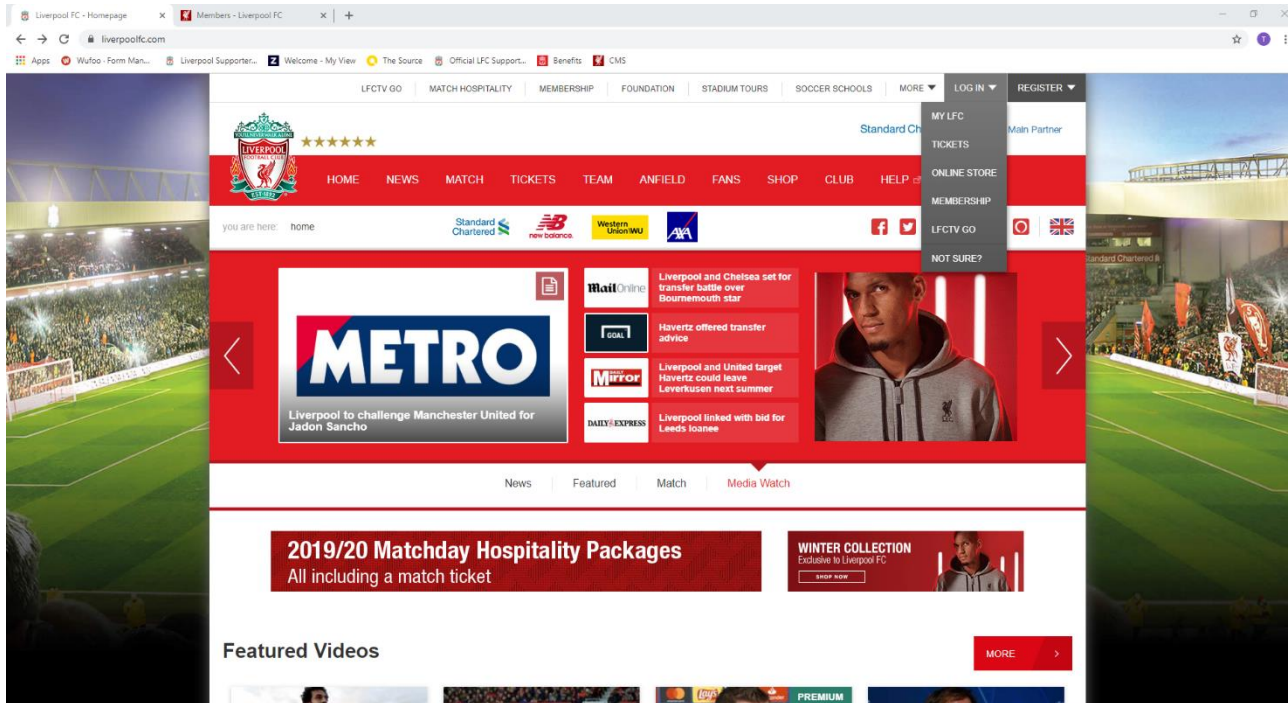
Liverpool FC - Homepage ×
Members - Liverpool FC ×
+

liverpoolfc.com

Apps
Wufoo · Form Man...
Liverpool Supporter...
Welcome - My View
The Source
Official LFC Support...
Benefits
CMS

LFCTV GO | MATCH HOSPITALITY | MEMBERSHIP | FOUNDATION | STADIUM TOURS | SOCCER SCHOOLS | MORE | LOG IN | REGISTER

MY LFC
TICKETS
ONLINE STORE
MEMBERSHIP
LFCTV GO
NOT SURE?

YOU'LL NEVER WALK ALONE
LIVERPOOL FOOTBALL CLUB
EST 1892

Standard Ch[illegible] Main Partner

HOME NEWS MATCH TICKETS TEAM ANFIELD FANS SHOP CLUB HELP

you are here: home

Standard Chartered
new balance
Western Union WU
AXA

METRO
Liverpool to challenge Manchester United for Jadon Sancho

MailOnline
Liverpool and Chelsea set for transfer battle over Bournemouth star

GOAL
Havertz offered transfer advice

Mirror
Liverpool and United target Havertz could leave Leverkusen next summer

DAILY EXPRESS
Liverpool linked with bid for Leeds loanee

News Featured Match Media Watch

2019/20 Matchday Hospitality Packages
All including a match ticket

WINTER COLLECTION
Exclusive to Liverpool FC
SHOP NOW

Featured Videos
MORE

PREMIUM

Standard Chartered